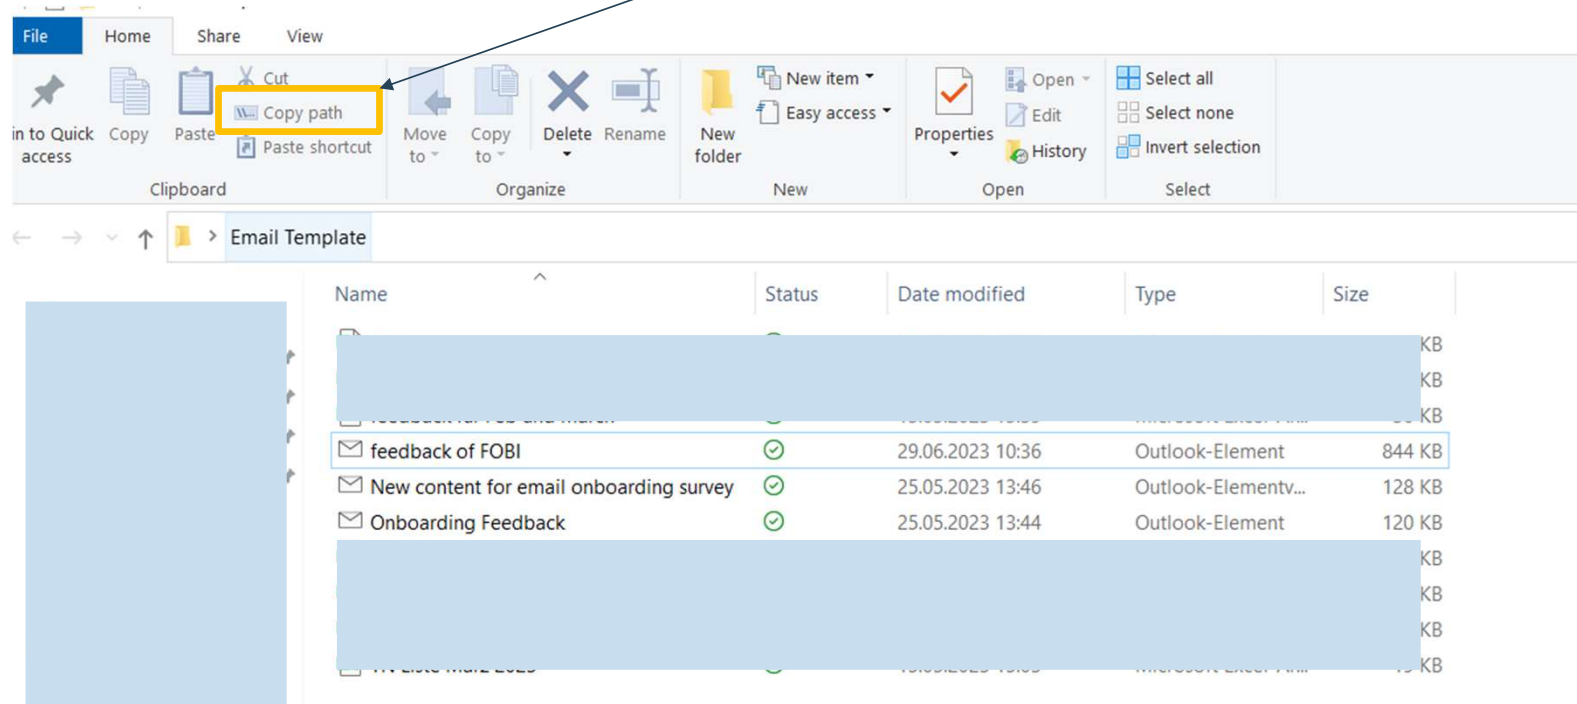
File Home Share View

in to Quick access
Copy
Paste
Cut
Copy path
Paste shortcut
Clipboard

Move to
Copy to
Delete
Rename
Organize

New folder
New item
Easy access
New

Properties
Open
Edit
History
Open

Select all
Select none
Invert selection
Select

Email Template

| Name | Status | Date modified | Type | Size |
|---|---|---|---|---|
| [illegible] | | | | KB |
| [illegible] | | | | KB |
| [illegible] | | | | KB |
| feedback of FOBI | | 29.06.2023 10:36 | Outlook-Element | 844 KB |
| New content for email onboarding survey | | 25.05.2023 13:46 | Outlook-Elementv... | 128 KB |
| Onboarding Feedback | | 25.05.2023 13:44 | Outlook-Element | 120 KB |
| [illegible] | | | | KB |
| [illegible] | | | | KB |
| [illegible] | | | | KB |
| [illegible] | | | | KB |